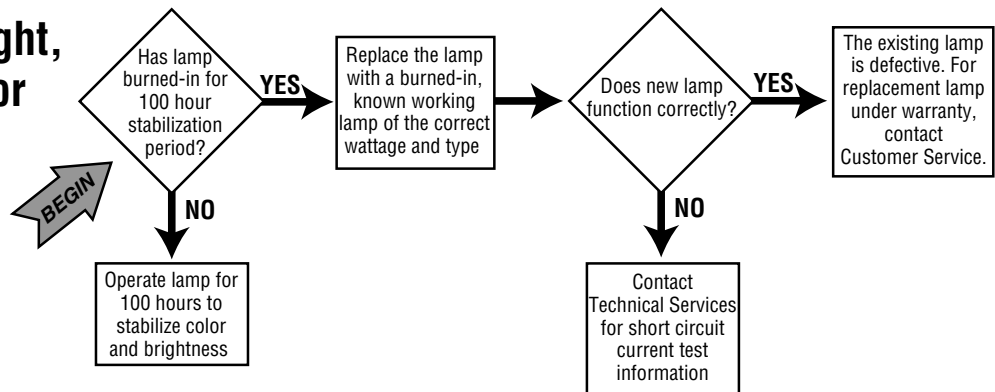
ght,
or

BEGIN

Has lamp burned-in for 100 hour stabilization period?

YES

NO

Operate lamp for 100 hours to stabilize color and brightness

Replace the lamp with a burned-in, known working lamp of the correct wattage and type

Does new lamp function correctly?

YES

The existing lamp is defective. For replacement lamp under warranty, contact Customer Service.

NO

Contact Technical Services for short circuit current test information